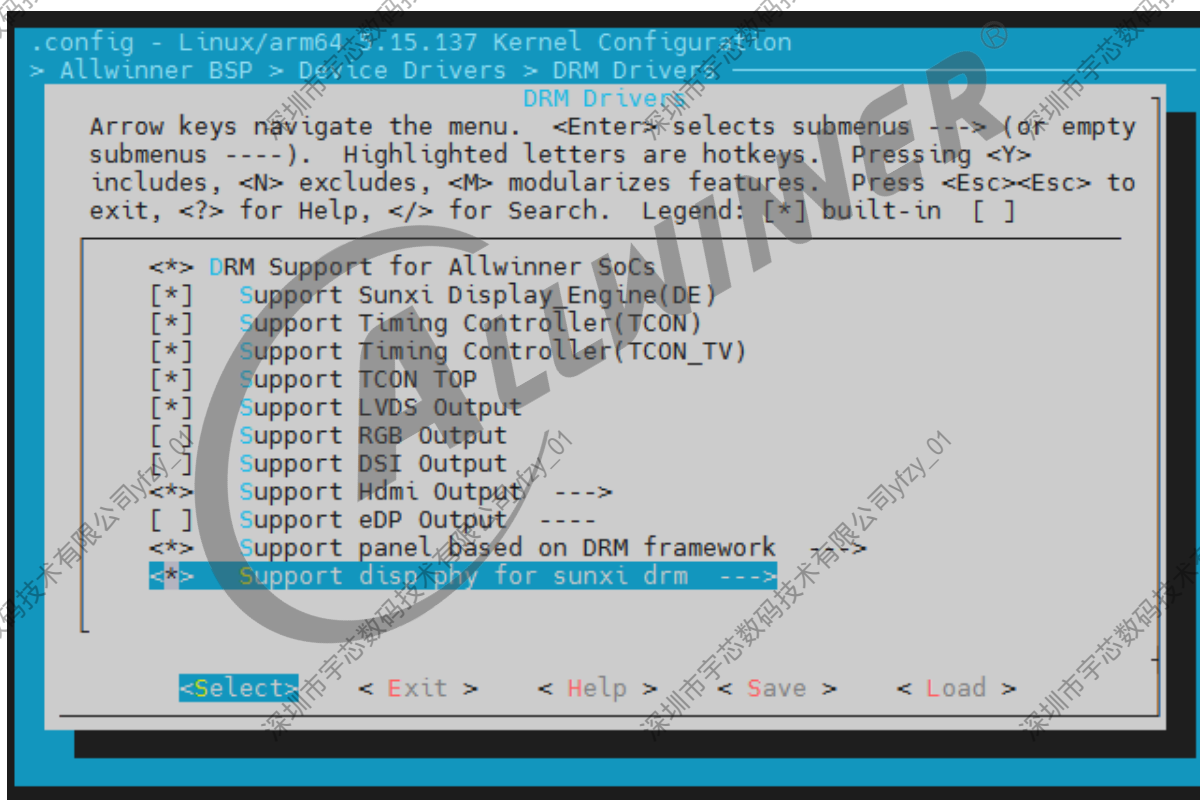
.config - Linux/arm64 5.15.137 Kernel Configuration
> Allwinner BSP > Device Drivers > DRM Drivers

DRM Drivers

Arrow keys navigate the menu. <Enter> selects submenus ---> (or empty submenus ----). Highlighted letters are hotkeys. Pressing <Y> includes, <N> excludes, <M> modularizes features. Press <Esc><Esc> to exit, <?> for Help, </> for Search. Legend: [*] built-in [ ]

<*> DRM Support for Allwinner SoCs
[*] Support Sunxi Display Engine(DE)
[*] Support Timing Controller(TCON)
[*] Support Timing Controller(TCON_TV)
[*] Support TCON TOP
[*] Support LVDS Output
[ ] Support RGB Output
[ ] Support DSI Output
<*> Support Hdmi Output --->
[ ] Support eDP Output ----
<*> Support panel based on DRM framework --->
<*> Support displphy for sunxi drm --->

<Select> < Exit > < Help > < Save > < Load >

ALLWINNER ®
深圳市宇芯数码技术有限公司yfzy_01
深圳市宇芯数码技术有限公司yfzy_01
深圳市宇芯数码技术有限公司yfzy_01